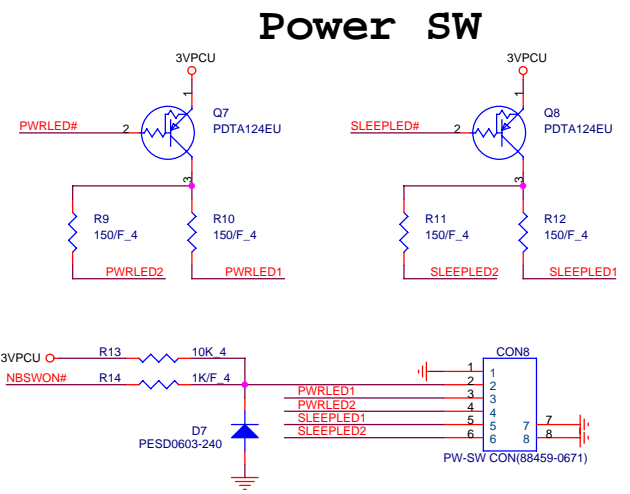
Power SW

3VPCU

1

2

3

PWRLED#

Q7
PDTA124EU

R9
150/F_4

R10
150/F_4

PWRLED2

PWRLED1

3VPCU

1

2

3

SLEEPLED#

Q8
PDTA124EU

R11
150/F_4

R12
150/F_4

SLEEPLED2

SLEEPLED1

3VPCU

R13

10K_4

NBSWON#

R14

1K/F_4

D7
PESD0603-240

PWRLED1
PWRLED2
SLEEPLED1
SLEEPLED2

CON8

1
2
3
4
5
6

1
2
3
4
5
6

7
8

7
8

PW-SW CON(88459-0671)